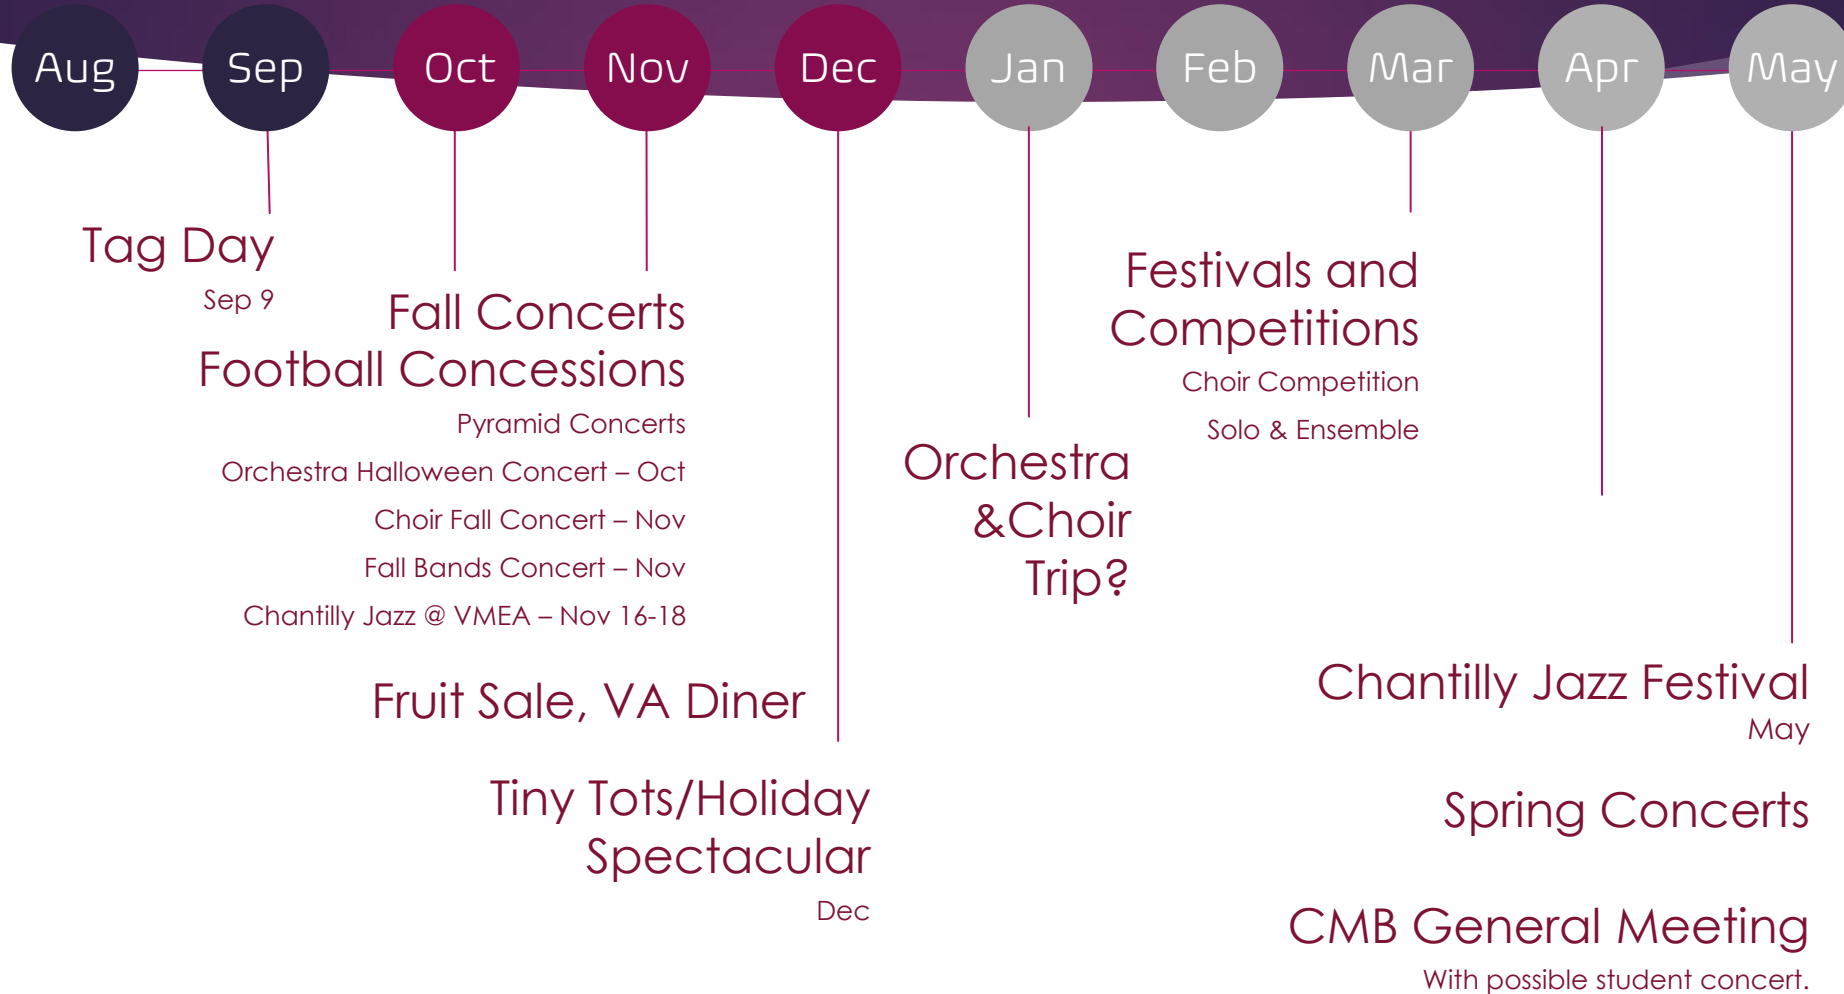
Aug Sep Oct Nov Dec Jan Feb Mar Apr May

Tag Day
Sep 9

Fall Concerts
Football Concessions
Pyramid Concerts
Orchestra Halloween Concert – Oct
Choir Fall Concert – Nov
Fall Bands Concert – Nov
Chantilly Jazz @ VMEA – Nov 16-18

Fruit Sale, VA Diner

Tiny Tots/Holiday Spectacular
Dec

Orchestra &Choir Trip?

Festivals and Competitions
Choir Competition
Solo & Ensemble

Chantilly Jazz Festival
May

Spring Concerts

CMB General Meeting
With possible student concert.